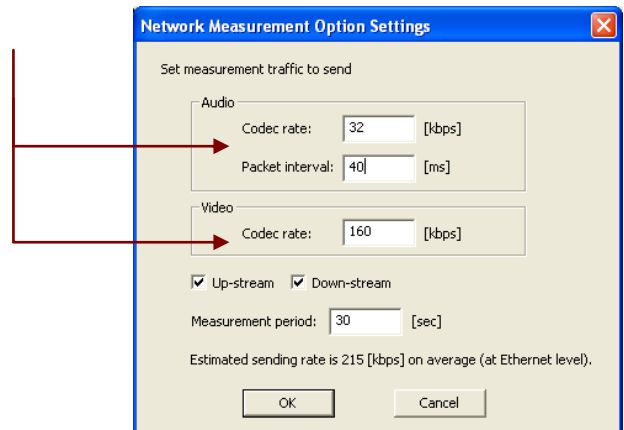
Network Measurement Option Settings

Set measurement traffic to send

Audio

Codec rate: 32 [kbps]

Packet interval: 40 [ms]

Video

Codec rate: 160 [kbps]

Up-stream Down-stream

Measurement period: 30 [sec]

Estimated sending rate is 215 [kbps] on average (at Ethernet level).

OK Cancel